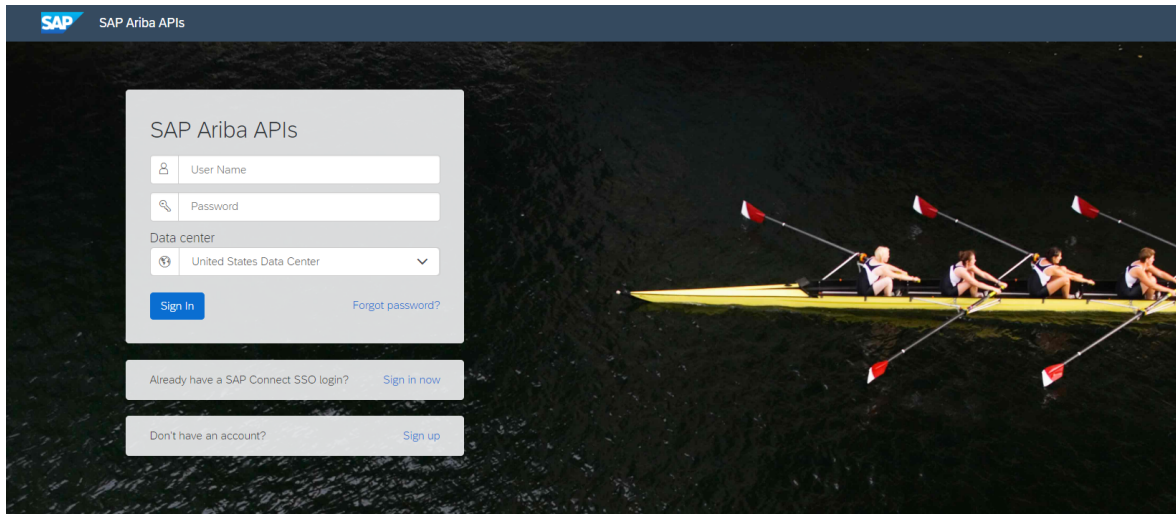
SAP SAP Ariba APIs

SAP Ariba APIs

User Name

Password

Data center

United States Data Center

Sign In

Forgot password?

Already have a SAP Connect SSO login? Sign in now

Don't have an account? Sign up